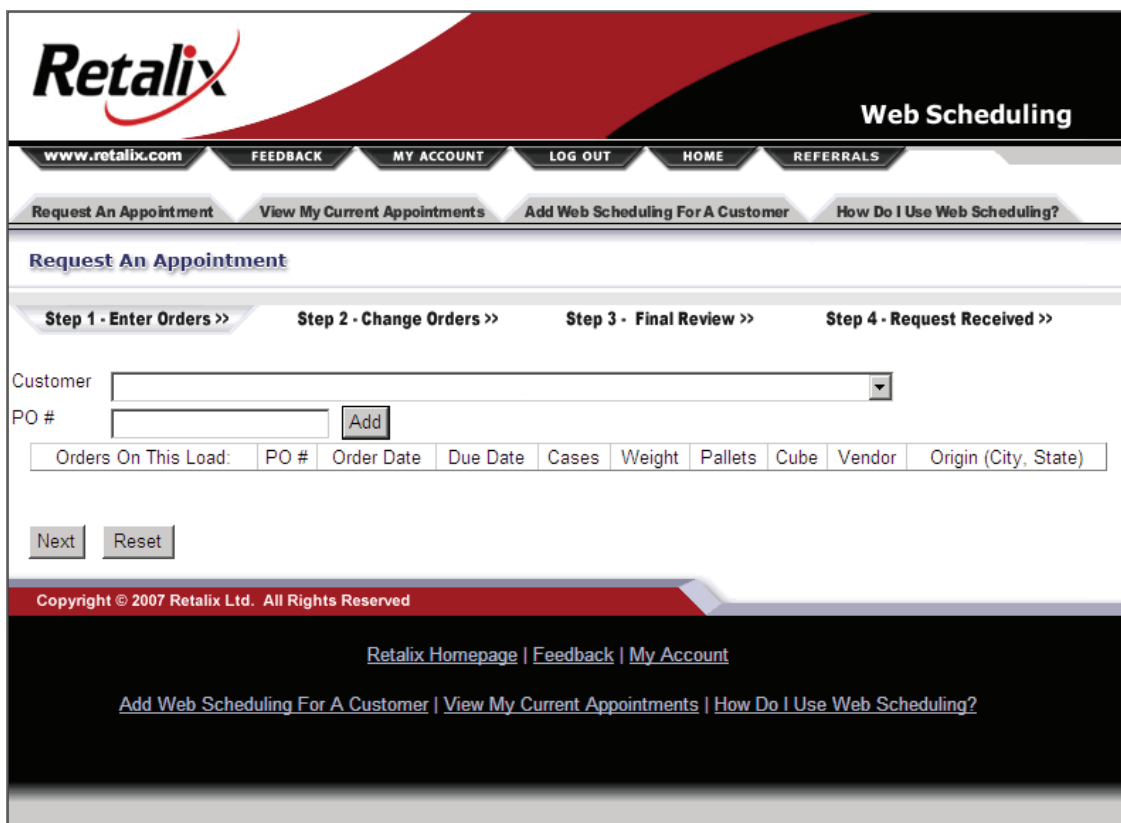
Retalix

Web Scheduling

www.retalix.com FEEDBACK MY ACCOUNT LOG OUT HOME REFERRALS

Request An Appointment View My Current Appointments Add Web Scheduling For A Customer How Do I Use Web Scheduling?

Request An Appointment

Step 1 - Enter Orders >> Step 2 - Change Orders >> Step 3 - Final Review >> Step 4 - Request Received >>

Customer

PO #

Add

| Orders On This Load: | PO # | Order Date | Due Date | Cases | Weight | Pallets | Cube | Vendor | Origin (City, State) |
|---|---|---|---|---|---|---|---|---|---|

Next Reset

Copyright © 2007 Retalix Ltd. All Rights Reserved

Retalix Homepage | Feedback | My Account

Add Web Scheduling For A Customer | View My Current Appointments | How Do I Use Web Scheduling?